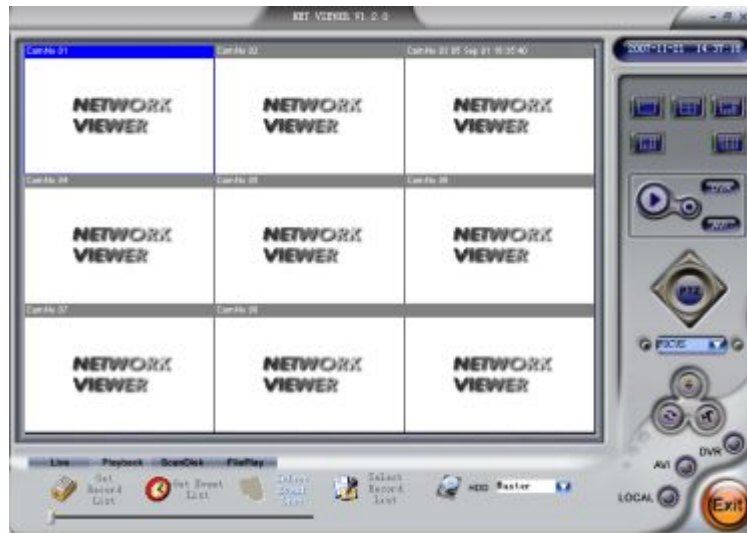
NET VIEWER V1.2.0

2007-11-21 14:37:10

Cam-No 01

Cam-No 02

Cam-No 03 05 Sep 01 10:35:40

NETWORK VIEWER

NETWORK VIEWER

NETWORK VIEWER

Cam-No 04

Cam-No 05

Cam-No 06

NETWORK VIEWER

NETWORK VIEWER

NETWORK VIEWER

Cam-No 07

Cam-No 08

NETWORK VIEWER

NETWORK VIEWER

NETWORK VIEWER

FOCUS

Live

Playback

ScanDisk

FilePlay

Get Record List

Get Event List

Select Event List

Select Record List

HDD

Master

AVI

DVR

LOCAL

Exit